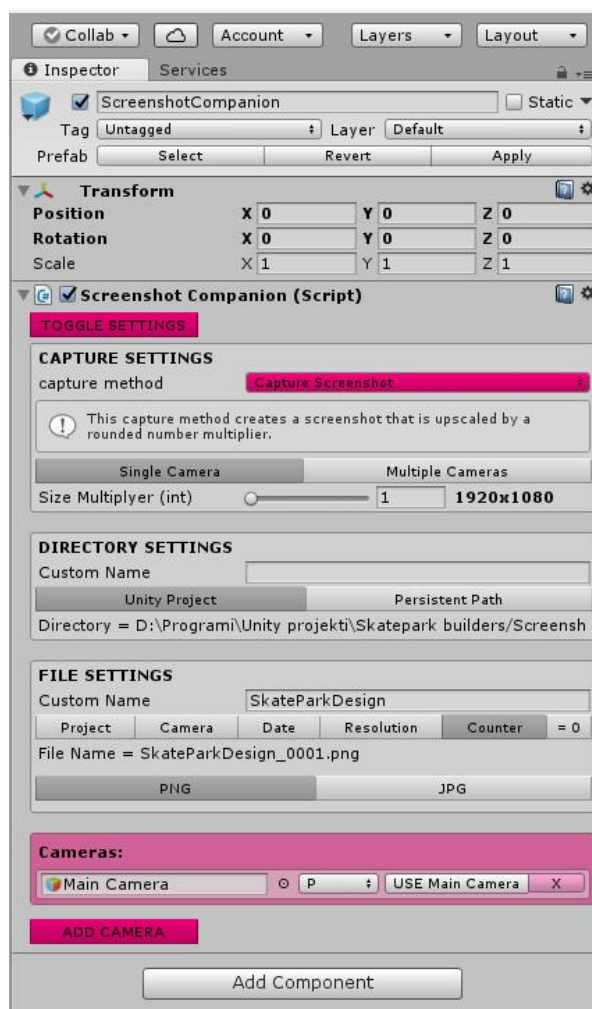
Collab ▾
Account ▾
Layers ▾
Layout ▾

Inspector
Services

ScreenshotCompanion
Static ▾
Tag Untagged
Layer Default
Prefab Select Revert Apply

Transform
Position X 0 Y 0 Z 0
Rotation X 0 Y 0 Z 0
Scale X 1 Y 1 Z 1

Screenshot Companion (Script)
TOGGLE SETTINGS

CAPTURE SETTINGS
capture method Capture Screenshot
This capture method creates a screenshot that is upscaled by a rounded number multiplier.
Single Camera Multiple Cameras
Size Multiplyer (int) 1 1920x1080

DIRECTORY SETTINGS
Custom Name
Unity Project Persistent Path
Directory = D:\Programi\Unity projekti\Skatepark builders/Screensh

FILE SETTINGS
Custom Name SkateParkDesign
Project Camera Date Resolution Counter = 0
File Name = SkateParkDesign_0001.png
PNG JPG

Cameras:
Main Camera P USE Main Camera X
ADD CAMERA

Add Component